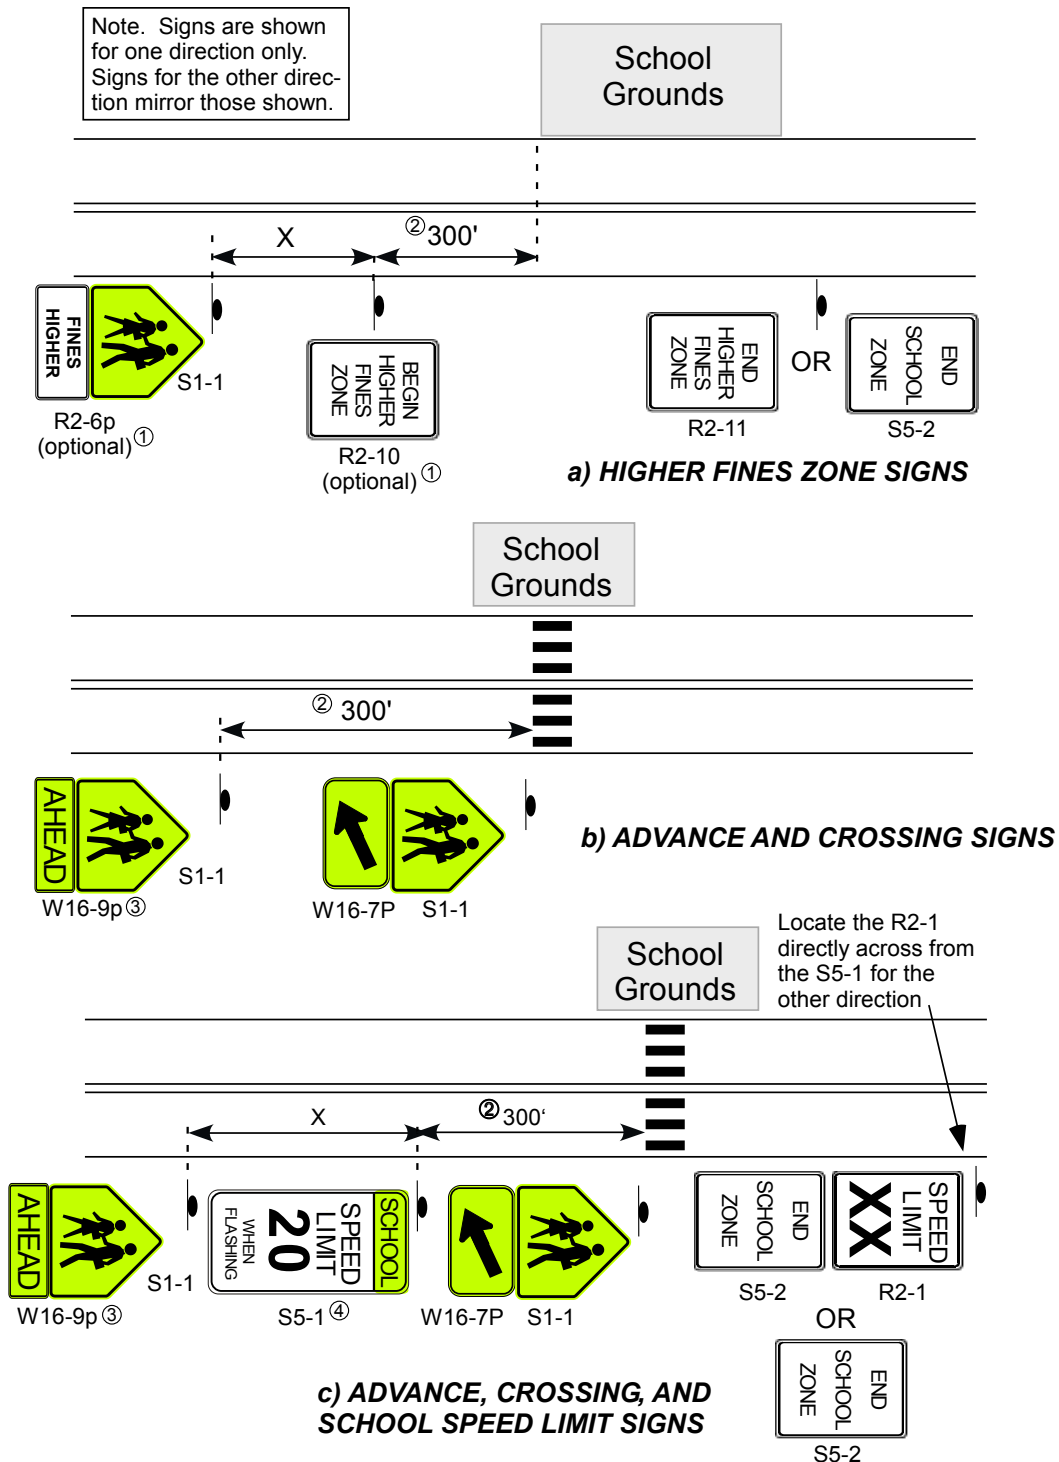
Note. Signs are shown for one direction only. Signs for the other direction mirror those shown.

School Grounds

X

② 300'

FINES HIGHER

S1-1

R2-6p (optional) ①

BEGIN HIGHER FINES ZONE

R2-10 (optional) ①

END HIGHER FINES ZONE

R2-11

OR

END SCHOOL ZONE

S5-2

a) HIGHER FINES ZONE SIGNS

School Grounds

② 300'

AHEAD

S1-1

W16-9p ③

W16-7P S1-1

b) ADVANCE AND CROSSING SIGNS

School Grounds

Locate the R2-1 directly across from the S5-1 for the other direction

X

② 300'

AHEAD

S1-1

W16-9p ③

SCHOOL SPEED LIMIT 20 WHEN FLASHING

S5-1 ④

W16-7P S1-1

END SCHOOL ZONE

S5-2

SPEED LIMIT XX

R2-1

OR

END SCHOOL ZONE

S5-2

c) ADVANCE, CROSSING, AND SCHOOL SPEED LIMIT SIGNS